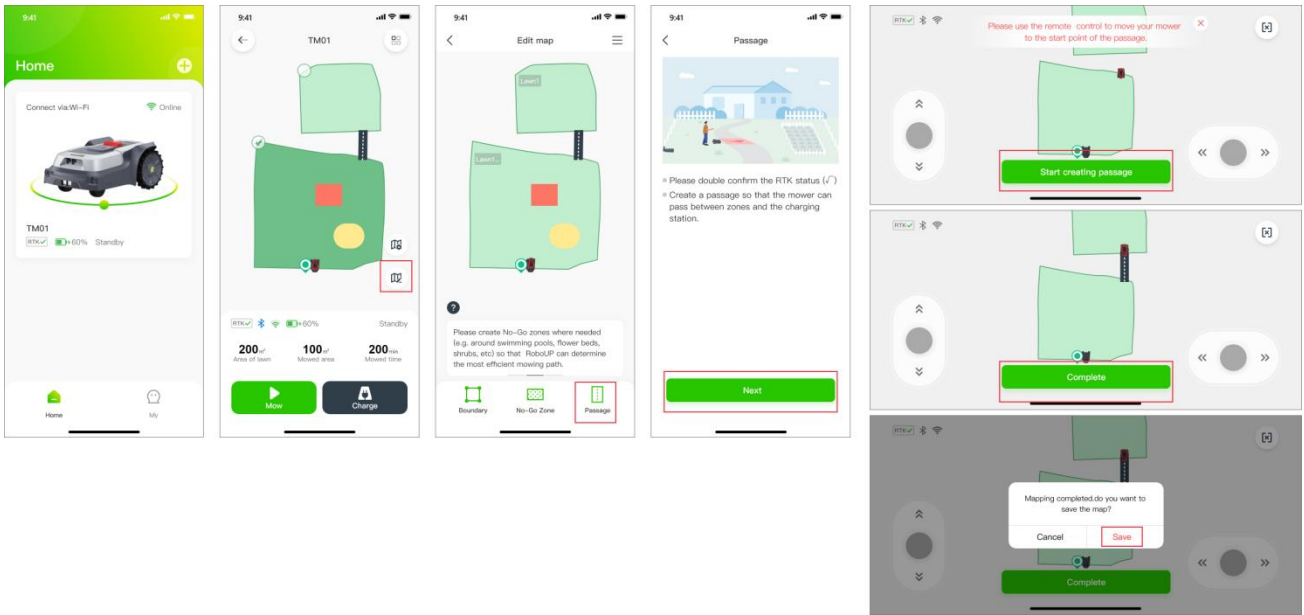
9:41

Home

Connect via:Wi-Fi

Online

TM01

RTK 60% Standby

Home

My

9:41

TM01

RTK 60%

Standby

200 m² Area of lawn

100 m² Mowed area

200 min Mowed time

Mow

Charge

9:41

Edit map

Lawn1

Lawn2

?

Please create No-Go zones where needed (e.g. around swimming pools, flower beds, shrubs, etc) so that RoboUP can determine the most efficient mowing path.

Boundary

No-Go Zone

Passage

9:41

Passage

Please double confirm the RTK status (√)

Create a passage so that the mower can pass between zones and the charging station.

Next

RTK

Please use the remote control to move your mower to the start point of the passage.

Start creating passage

RTK

Complete

RTK

Mapping completed.do you want to save the map?

Cancel

Save

Complete